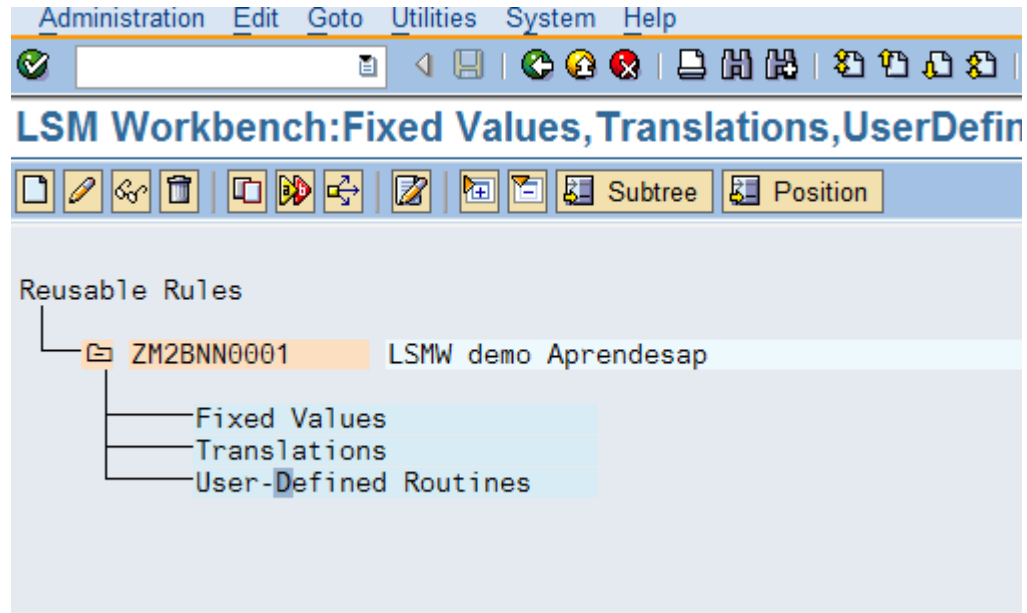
Administration Edit Goto Utilities System Help

LSM Workbench:Fixed Values,Translations,UserDefin

Subtree Position

Reusable Rules

ZM2BNN0001 LSMW demo Aprendesap

Fixed Values
Translations
User-Defined Routines